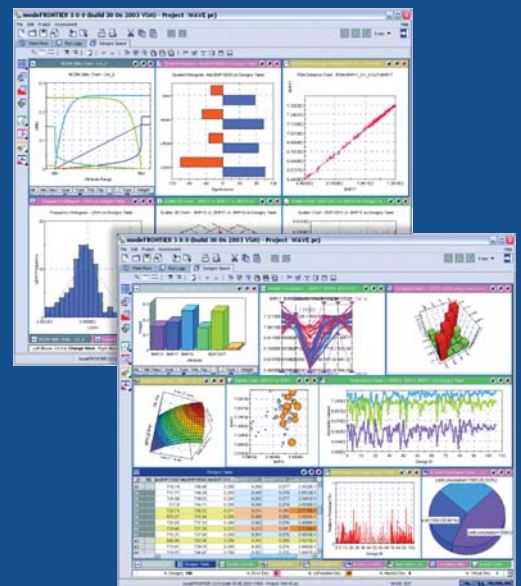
modeFRONTIER 3.0.0 (build 30 0n 2003 VSat) - Project WAVE.prj

File Edit Project Assessment

Work Flow

Run Logs

Designs Space

Frequency Histogram

Frequency Histogram - LENGTH on Designs Table

modeFRONTIER 3.0.0 (build 30 0n 2003 VSat) - Project WAVE.prj

File Edit Project Assessment

Work Flow

Run Logs

Designs Space

Designs Table

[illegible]